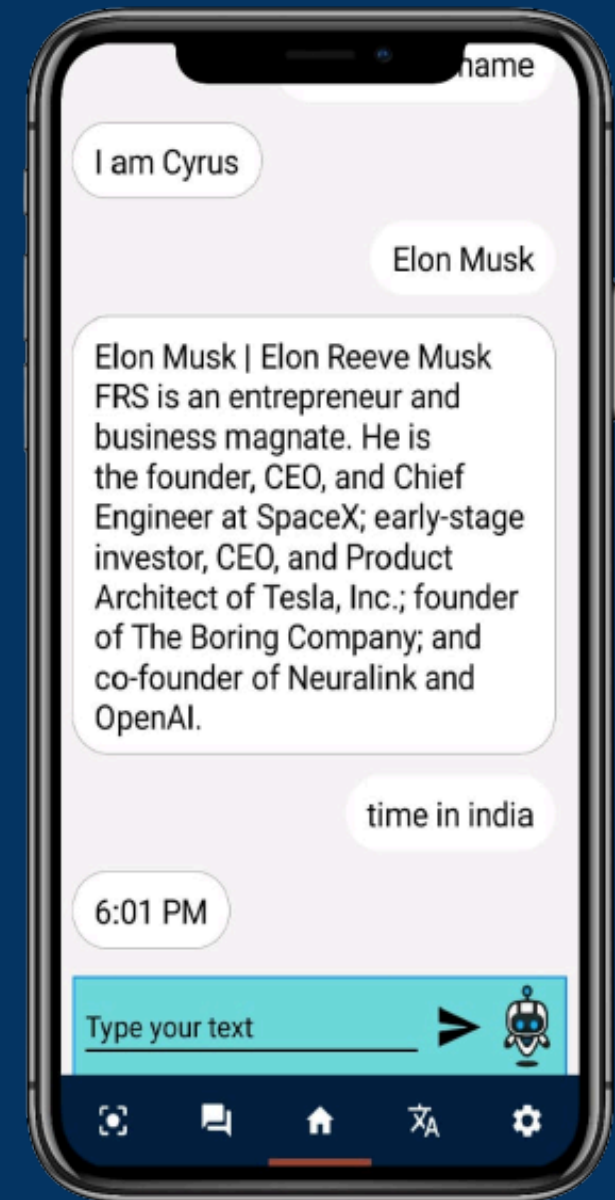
name

I am Cyrus

Elon Musk

Elon Musk | Elon Reeve Musk FRS is an entrepreneur and business magnate. He is the founder, CEO, and Chief Engineer at SpaceX; early-stage investor, CEO, and Product Architect of Tesla, Inc.; founder of The Boring Company; and co-founder of Neuralink and OpenAI.

time in india

6:01 PM

Type your text